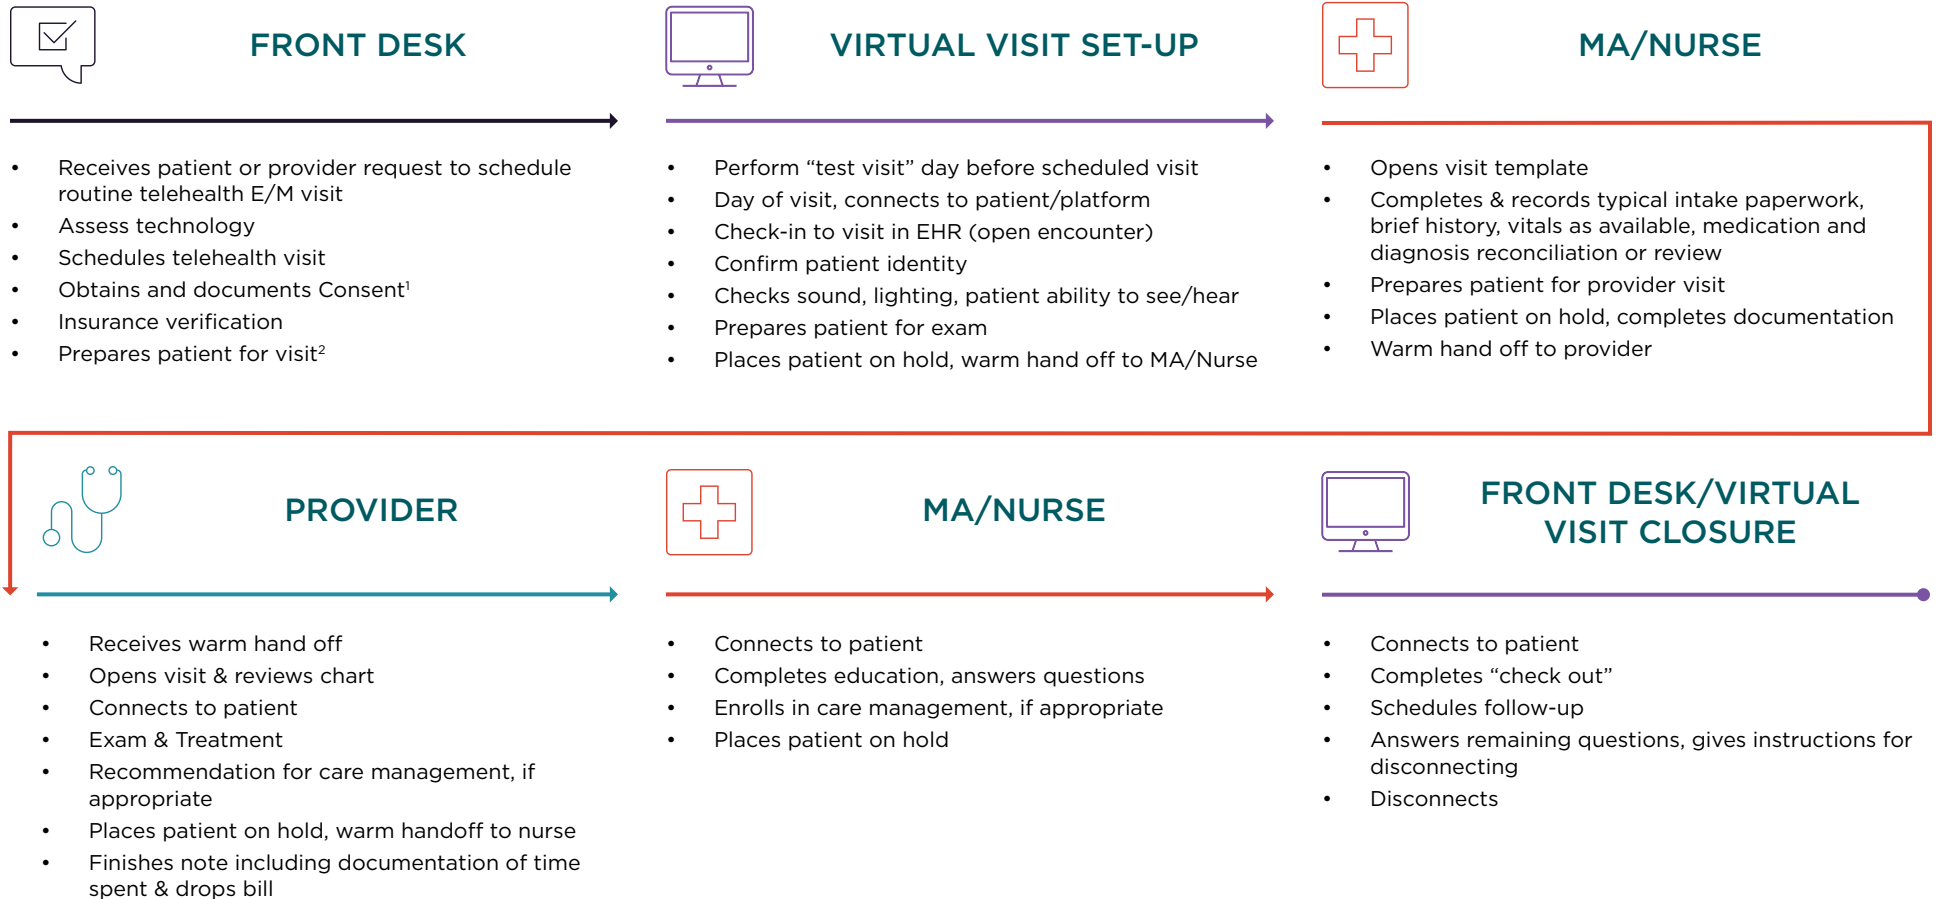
FRONT DESK

- Receives patient or provider request to schedule routine telehealth E/M visit
- Assess technology
- Schedules telehealth visit
- Obtains and documents Consent$^1$
- Insurance verification
- Prepares patient for visit$^2$

VIRTUAL VISIT SET-UP

- Perform “test visit” day before scheduled visit
- Day of visit, connects to patient/platform
- Check-in to visit in EHR (open encounter)
- Confirm patient identity
- Checks sound, lighting, patient ability to see/hear
- Prepares patient for exam
- Places patient on hold, warm hand off to MA/Nurse

MA/NURSE

- Opens visit template
- Completes & records typical intake paperwork, brief history, vitals as available, medication and diagnosis reconciliation or review
- Prepares patient for provider visit
- Places patient on hold, completes documentation
- Warm hand off to provider

PROVIDER

- Receives warm hand off
- Opens visit & reviews chart
- Connects to patient
- Exam & Treatment
- Recommendation for care management, if appropriate
- Places patient on hold, warm handoff to nurse
- Finishes note including documentation of time spent & drops bill

MA/NURSE

- Connects to patient
- Completes education, answers questions
- Enrolls in care management, if appropriate
- Places patient on hold

FRONT DESK/VIRTUAL VISIT CLOSURE

- Connects to patient
- Completes “check out”
- Schedules follow-up
- Answers remaining questions, gives instructions for disconnecting
- Disconnects